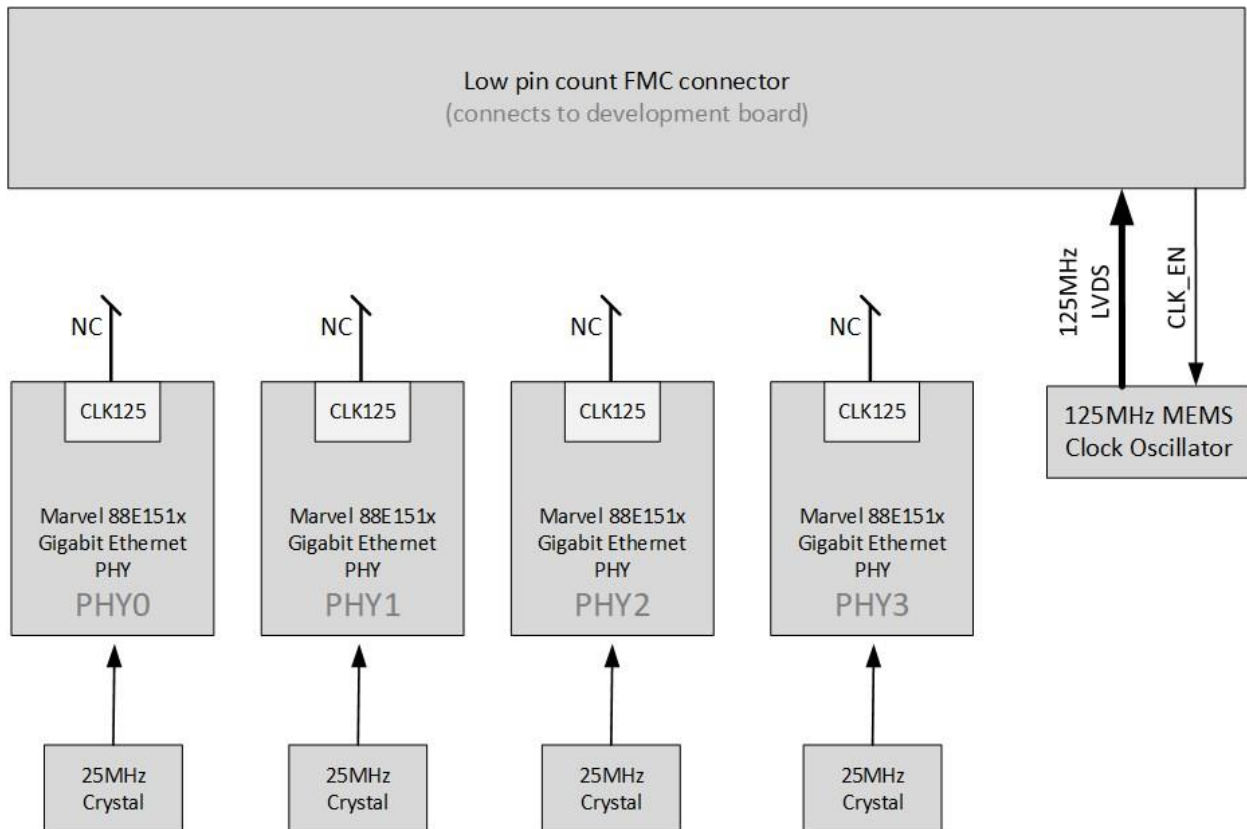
Low pin count FMC connector
(connects to development board)

125MHz LVDS

CLK_EN

NC

CLK125

Marvel 88E151x Gigabit Ethernet PHY
PHY0

25MHz Crystal

NC

CLK125

Marvel 88E151x Gigabit Ethernet PHY
PHY1

25MHz Crystal

NC

CLK125

Marvel 88E151x Gigabit Ethernet PHY
PHY2

25MHz Crystal

NC

CLK125

Marvel 88E151x Gigabit Ethernet PHY
PHY3

25MHz Crystal

125MHz MEMS Clock Oscillator